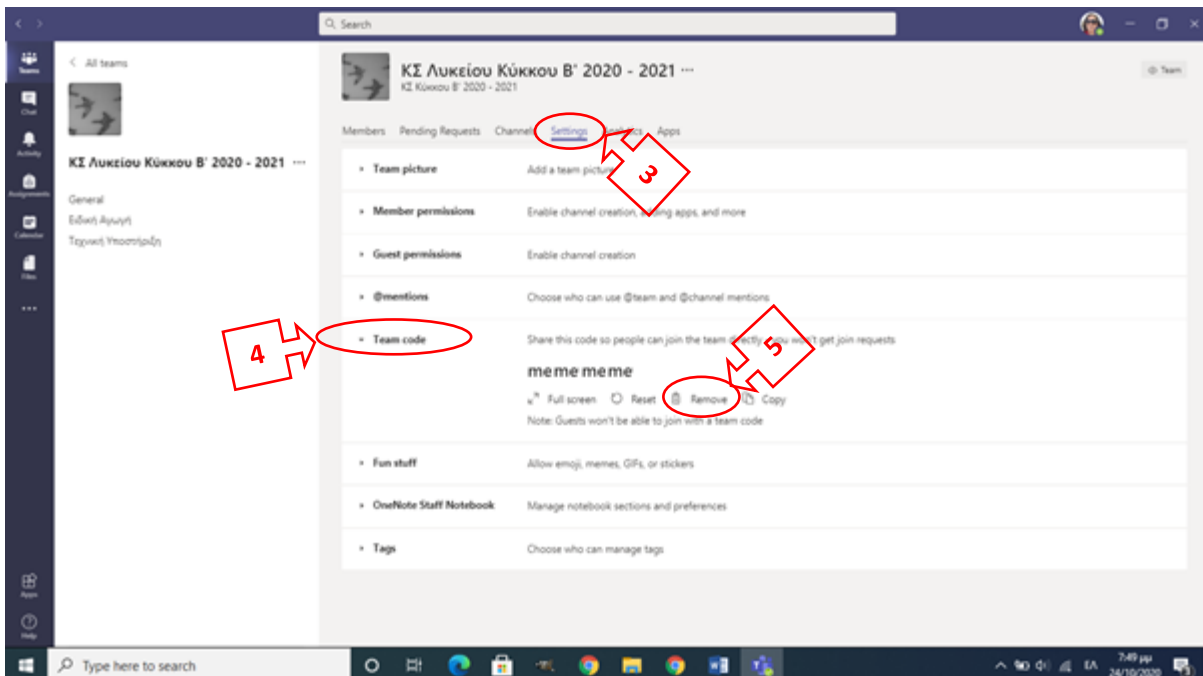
Search

Teams
Chat
Activity
Assignments
Calendar
Files
...
Apps
Help

< All teams

ΚΣ Λυκείου Κύκκου Β' 2020 - 2021 ···

General
Ειδική Αγωγή
Τεχνική Υποστήριξη

ΚΣ Λυκείου Κύκκου Β' 2020 - 2021 ···
ΚΣ Κύκκου Β' 2020 - 2021

Team

Members Pending Requests Channels Settings Analytics Apps

3

Team picture — Add a team picture

Member permissions — Enable channel creation, adding apps, and more

Guest permissions — Enable channel creation

@mentions — Choose who can use @team and @channel mentions

4

Team code — Share this code so people can join the team directly - you won't get join requests

5

memememe

Full screen Reset Remove Copy

Note: Guests won't be able to join with a team code

Fun stuff — Allow emoji, memes, GIFs, or stickers

OneNote Staff Notebook — Manage notebook sections and preferences

Tags — Choose who can manage tags

Type here to search

ΕΛ 7:49 μμ 24/10/2020